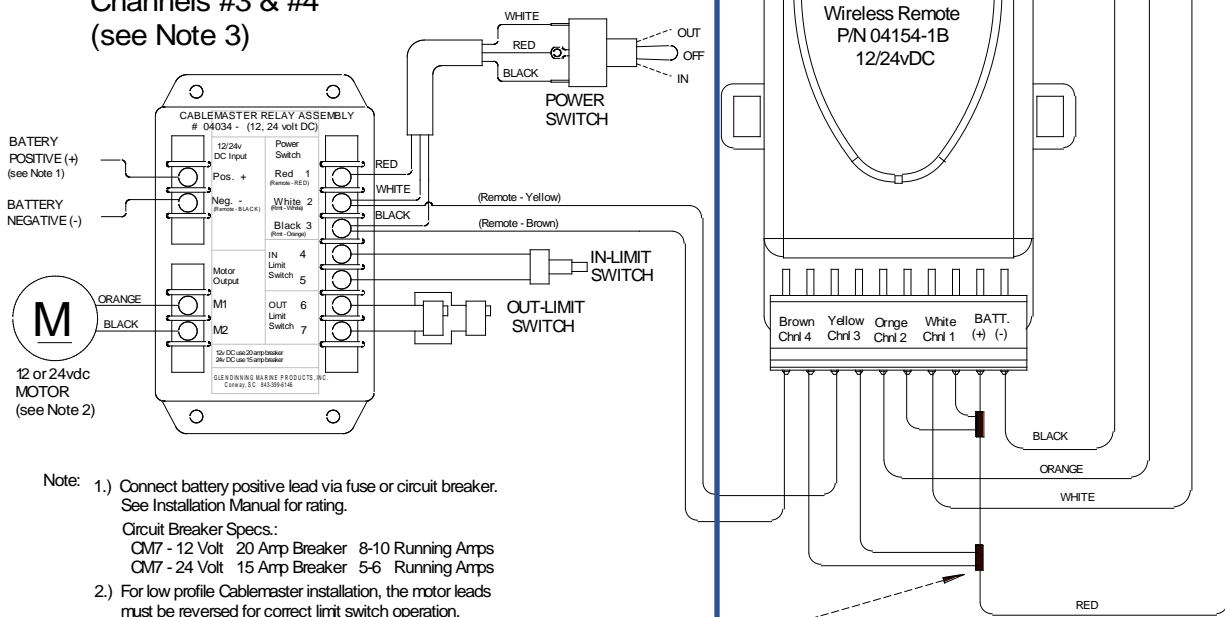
Channels #3 & #4
(see Note 3)

WHITE
RED
BLACK
OUT
OFF
IN
POWER SWITCH

Wireless Remote
P/N 04154-1B
12/24vDC

CABLEMASTER RELAY ASSEMBLY
# 04034 - (12, 24 volt DC)

BATERY POSITIVE (+)
(see Note 1)

BATTERY NEGATIVE (-)

12/24v DC Input
Pos. +
Neg. -
(Remote - BLACK)

Power Switch
Red 1
(Remote - RED)
White 2
(Rmt - White)
Black 3
(Rmt - Orange)

RED
WHITE
BLACK
(Remote - Yellow)
(Remote - Brown)

IN Limit Switch 4
5
IN-LIMIT SWITCH

Motor Output
M1
M2
ORANGE
BLACK
M

OUT Limit Switch 6
7
OUT-LIMIT SWITCH

12v DC use 20 amp breaker
24v DC use 15 amp breaker

GLENDINNING MARINE PRODUCTS, INC.
Conway, SC 843-399-6146

12 or 24vdc MOTOR
(see Note 2)

Brown Chnl 4
Yellow Chnl 3
Ornge Chnl 2
White Chnl 1
BATT. (+) (-)

BLACK
ORANGE
WHITE
RED

Note: 1.) Connect battery positive lead via fuse or circuit breaker. See Installation Manual for rating.
Circuit Breaker Specs.:
CM7 - 12 Volt 20 Amp Breaker 8-10 Running Amps
CM7 - 24 Volt 15 Amp Breaker 5-6 Running Amps
2.) For low profile Cablemaster installation, the motor leads must be reversed for correct limit switch operation.